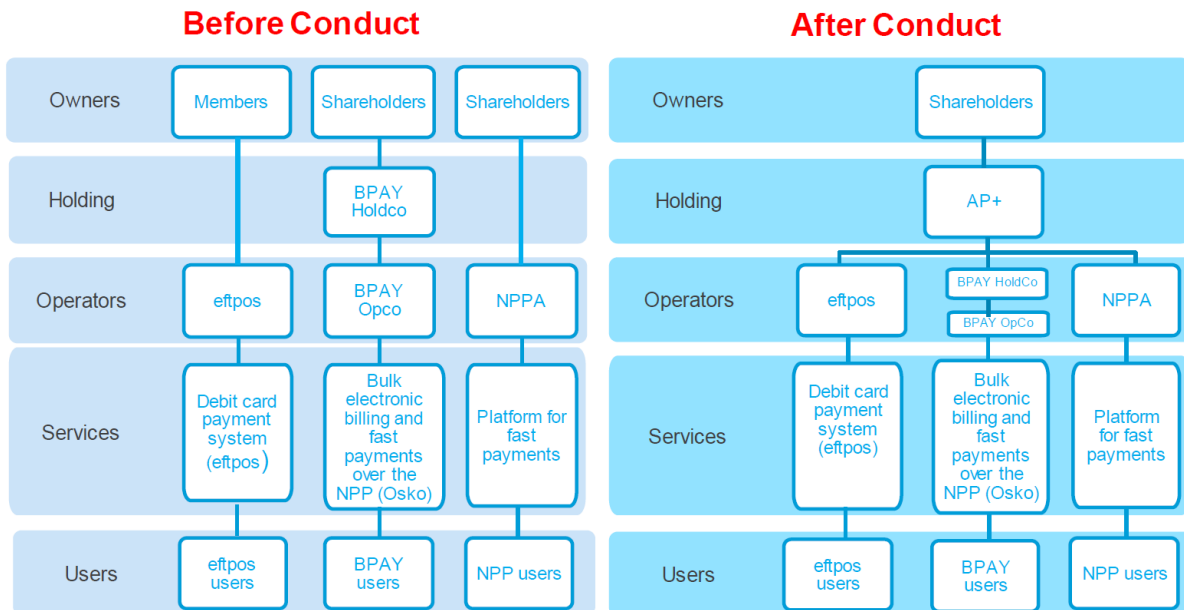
Before Conduct

Owners
Members
Shareholders
Shareholders

Holding
BPAY Holdco

Operators
eftpos
BPAY Opco
NPPA

Services
Debit card payment system (eftpos)
Bulk electronic billing and fast payments over the NPP (Osko)
Platform for fast payments

Users
eftpos users
BPAY users
NPP users

After Conduct

Owners
Shareholders

Holding
AP+

Operators
eftpos
BPAY HoldCo
BPAY OpCo
NPPA

Services
Debit card payment system (eftpos)
Bulk electronic billing and fast payments over the NPP (Osko)
Platform for fast payments

Users
eftpos users
BPAY users
NPP users